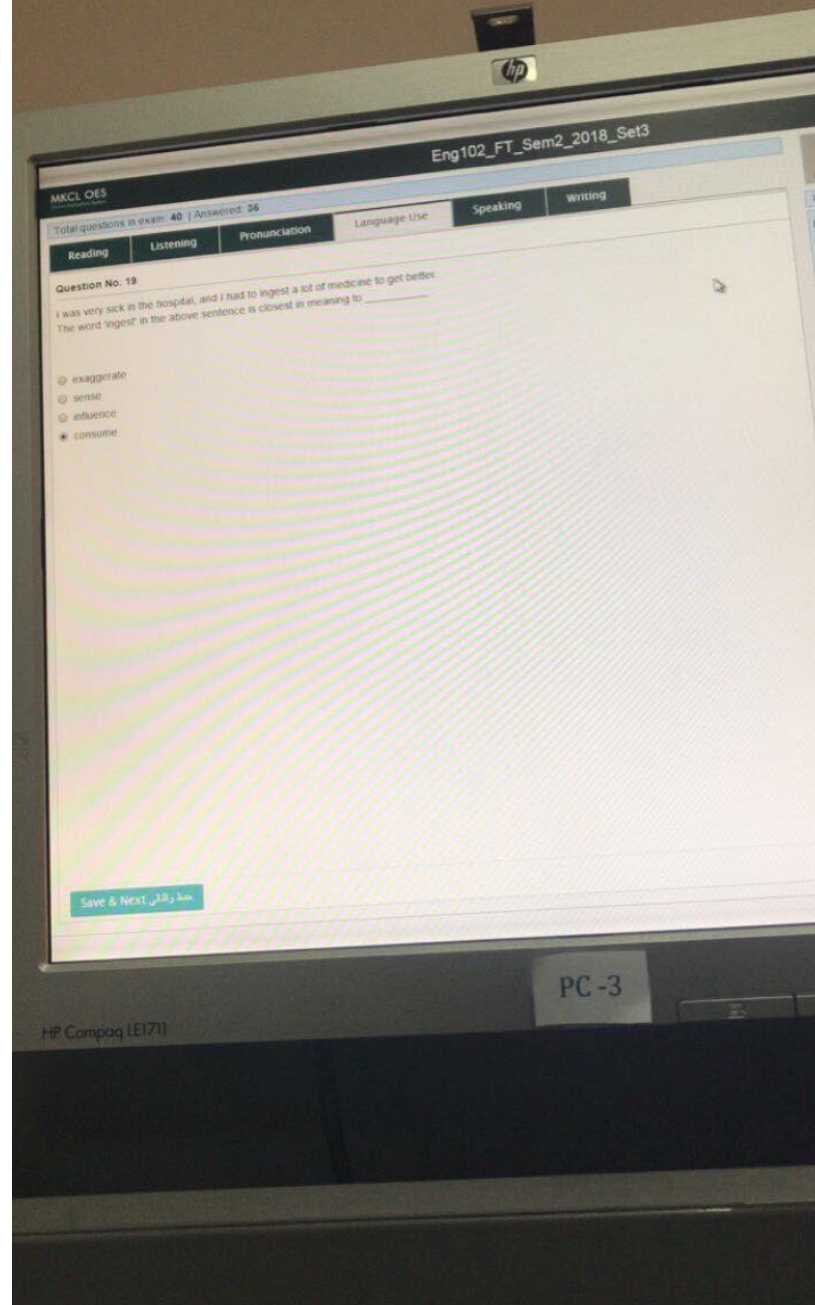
hp

Eng102_FT_Sem2_2018_Set3

MKCL OES
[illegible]

Total questions in exam: 40 | Answered: 36

Reading | Listening | Pronunciation | Language Use | Speaking | Writing

Question No. 19

I was very sick in the hospital, and I had to ingest a lot of medicine to get better.
The word 'ingest' in the above sentence is closest in meaning to ___________

exaggerate
sense
influence
consume

Save & Next حفظ والتالي

PC -3

HP Compaq LE1711